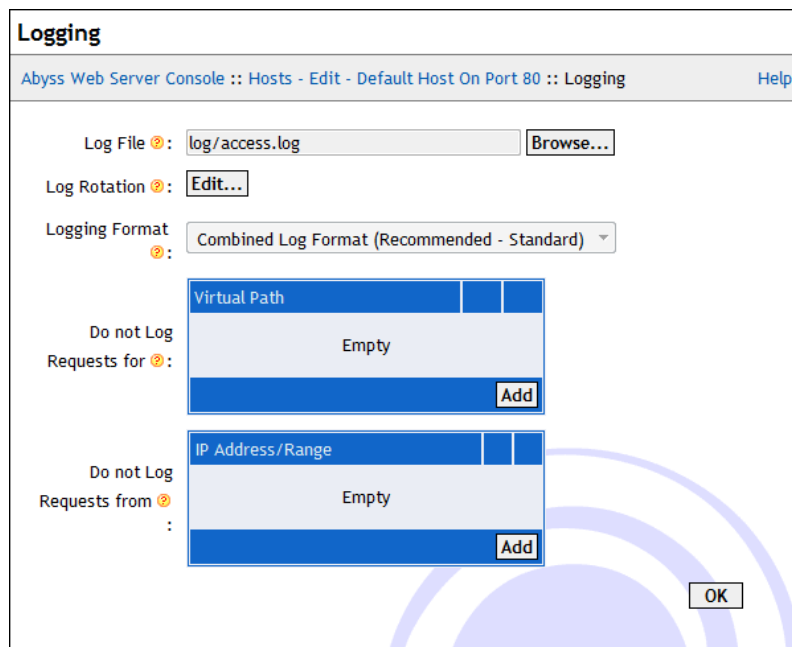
Logging

Abyss Web Server Console :: Hosts - Edit - Default Host On Port 80 :: Logging

Help

Log File ?: log/access.log Browse...

Log Rotation ?: Edit...

Logging Format ?: Combined Log Format (Recommended - Standard)

Do not Log Requests for ?:

| Virtual Path | | |
|---|---|---|
| Empty | | |

Add

Do not Log Requests from ? :

| IP Address/Range | | |
|---|---|---|
| Empty | | |

Add

OK